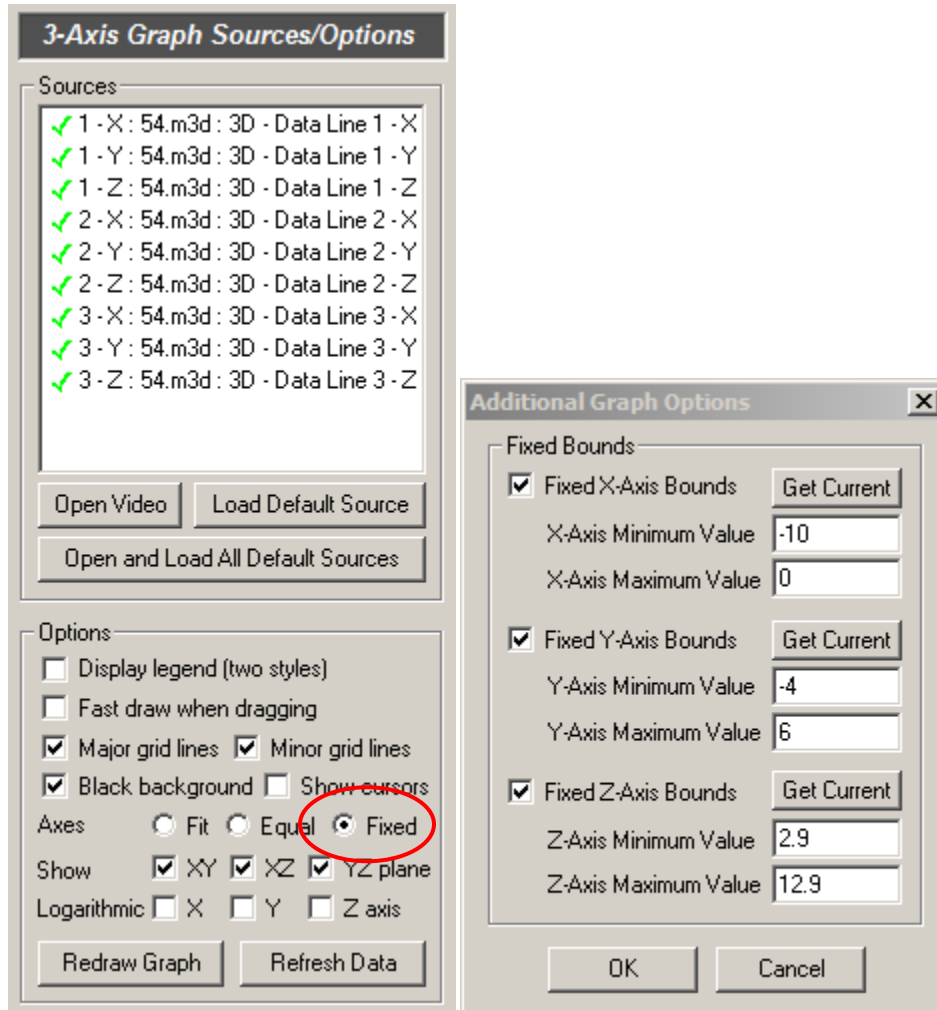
3-Axis Graph Sources/Options

Sources
1 - X : 54.m3d : 3D - Data Line 1 - X
1 - Y : 54.m3d : 3D - Data Line 1 - Y
1 - Z : 54.m3d : 3D - Data Line 1 - Z
2 - X : 54.m3d : 3D - Data Line 2 - X
2 - Y : 54.m3d : 3D - Data Line 2 - Y
2 - Z : 54.m3d : 3D - Data Line 2 - Z
3 - X : 54.m3d : 3D - Data Line 3 - X
3 - Y : 54.m3d : 3D - Data Line 3 - Y
3 - Z : 54.m3d : 3D - Data Line 3 - Z

Open Video
Load Default Source
Open and Load All Default Sources

Options
Display legend (two styles)
Fast draw when dragging
Major grid lines
Minor grid lines
Black background
Show cursors
Axes
Fit
Equal
Fixed
Show
XY
XZ
YZ plane
Logarithmic
X
Y
Z axis
Redraw Graph
Refresh Data

Additional Graph Options

Fixed Bounds
Fixed X-Axis Bounds
Get Current
X-Axis Minimum Value
-10
X-Axis Maximum Value
0
Fixed Y-Axis Bounds
Get Current
Y-Axis Minimum Value
-4
Y-Axis Maximum Value
6
Fixed Z-Axis Bounds
Get Current
Z-Axis Minimum Value
2.9
Z-Axis Maximum Value
12.9
OK
Cancel